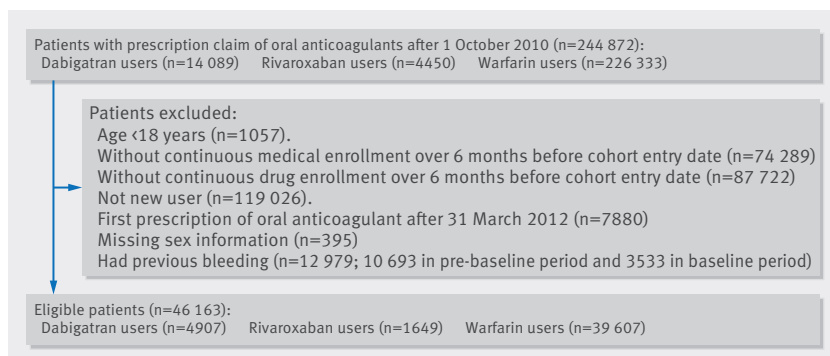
Patients with prescription claim of oral anticoagulants after 1 October 2010 (n=244 872):
Dabigatran users (n=14 089) Rivaroxaban users (n=4450) Warfarin users (n=226 333)

Patients excluded:
Age ‹18 years (n=1057).
Without continuous medical enrollment over 6 months before cohort entry date (n=74 289)
Without continuous drug enrollment over 6 months before cohort entry date (n=87 722)
Not new user (n=119 026).
First prescription of oral anticoagulant after 31 March 2012 (n=7880)
Missing sex information (n=395)
Had previous bleeding (n=12 979; 10 693 in pre-baseline period and 3533 in baseline period)

Eligible patients (n=46 163):
Dabigatran users (n=4907) Rivaroxaban users (n=1649) Warfarin users (n=39 607)